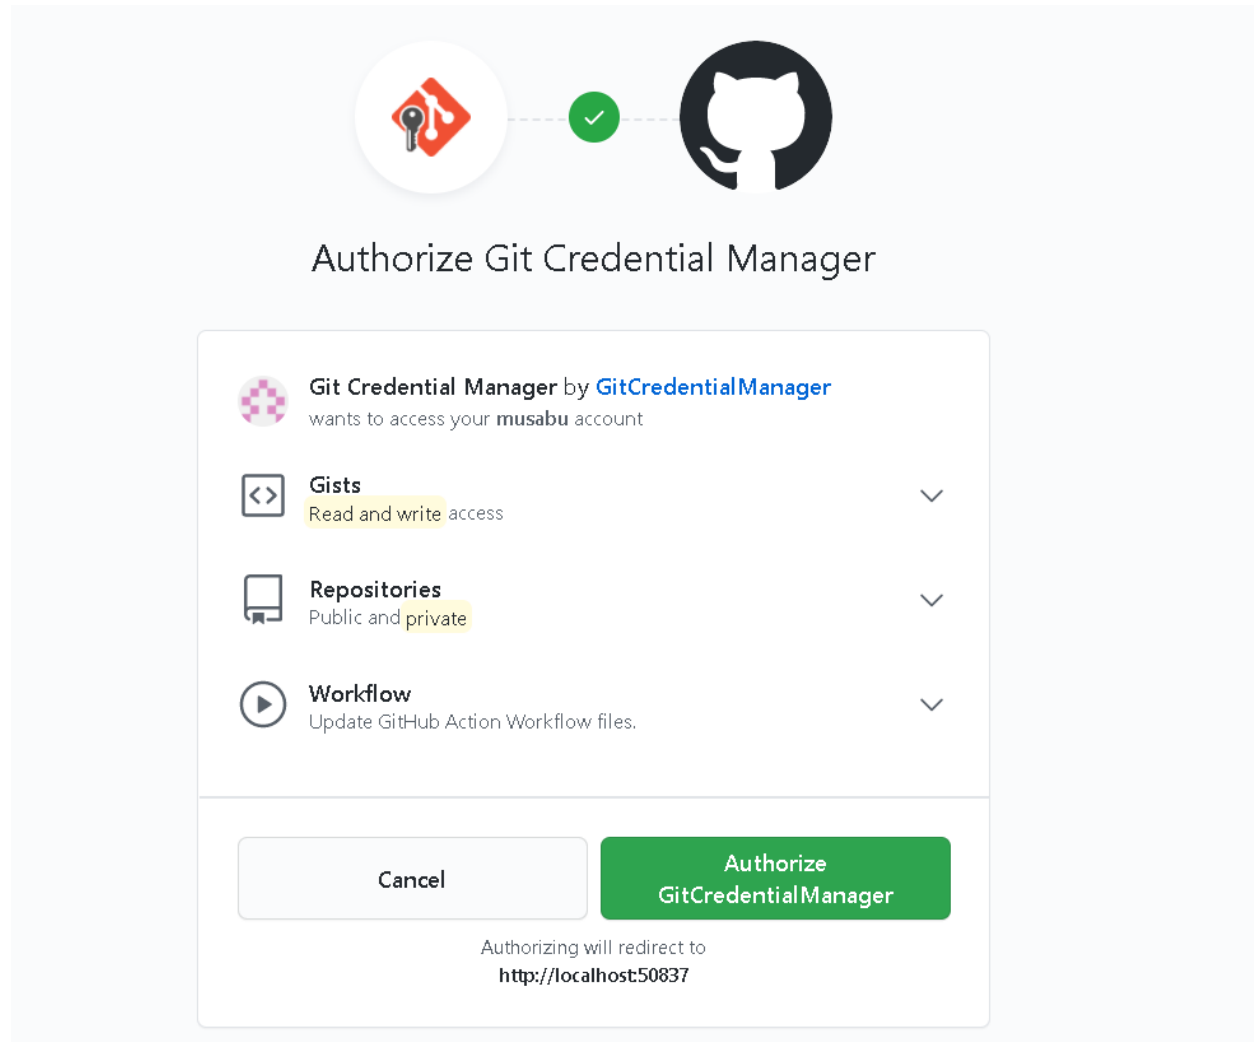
Authorize Git Credential Manager

Git Credential Manager by GitCredentialManager
wants to access your musabu account

Gists
Read and write access

Repositories
Public and private

Workflow
Update GitHub Action Workflow files.

Cancel

Authorize GitCredentialManager

Authorizing will redirect to
http://localhost:50837